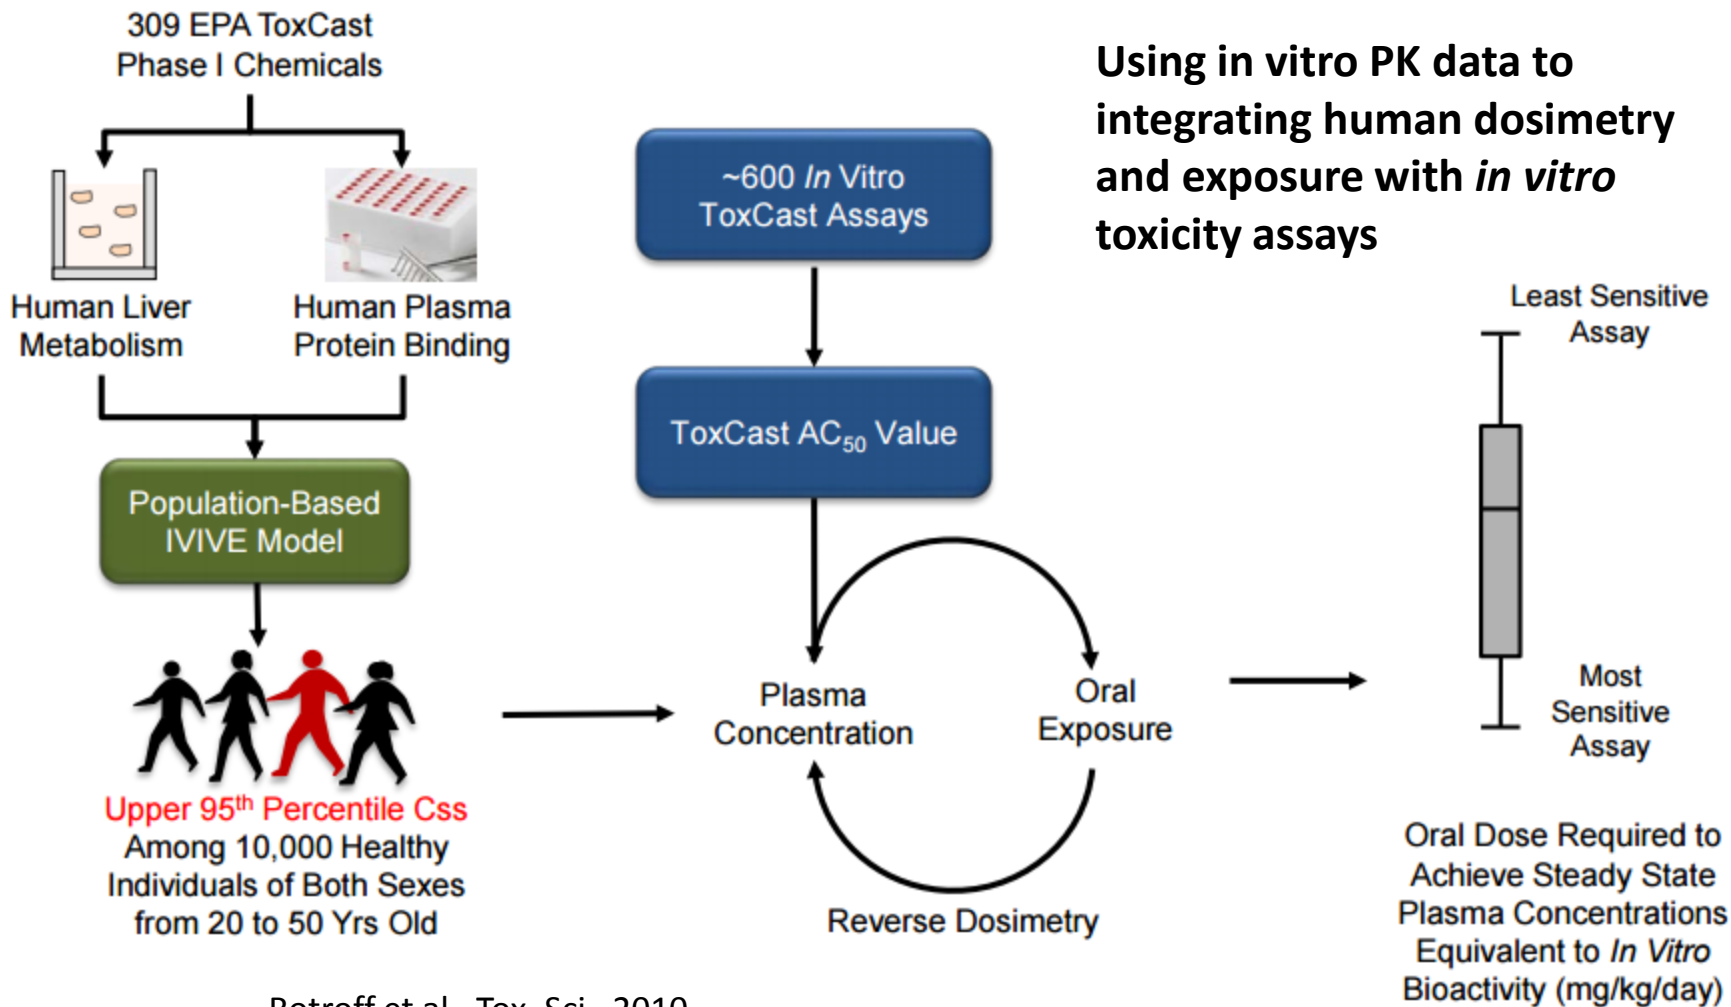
309 EPA ToxCast Phase I Chemicals

Using in vitro PK data to integrating human dosimetry and exposure with in vitro toxicity assays

~600 In Vitro ToxCast Assays

Human Liver Metabolism

Human Plasma Protein Binding

ToxCast $AC_{50}$ Value

Population-Based IVIVE Model

Least Sensitive Assay

Most Sensitive Assay

Plasma Concentration

Oral Exposure

Upper 95$^{th}$ Percentile Css Among 10,000 Healthy Individuals of Both Sexes from 20 to 50 Yrs Old

Reverse Dosimetry

Oral Dose Required to Achieve Steady State Plasma Concentrations Equivalent to In Vitro Bioactivity (mg/kg/day)

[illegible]